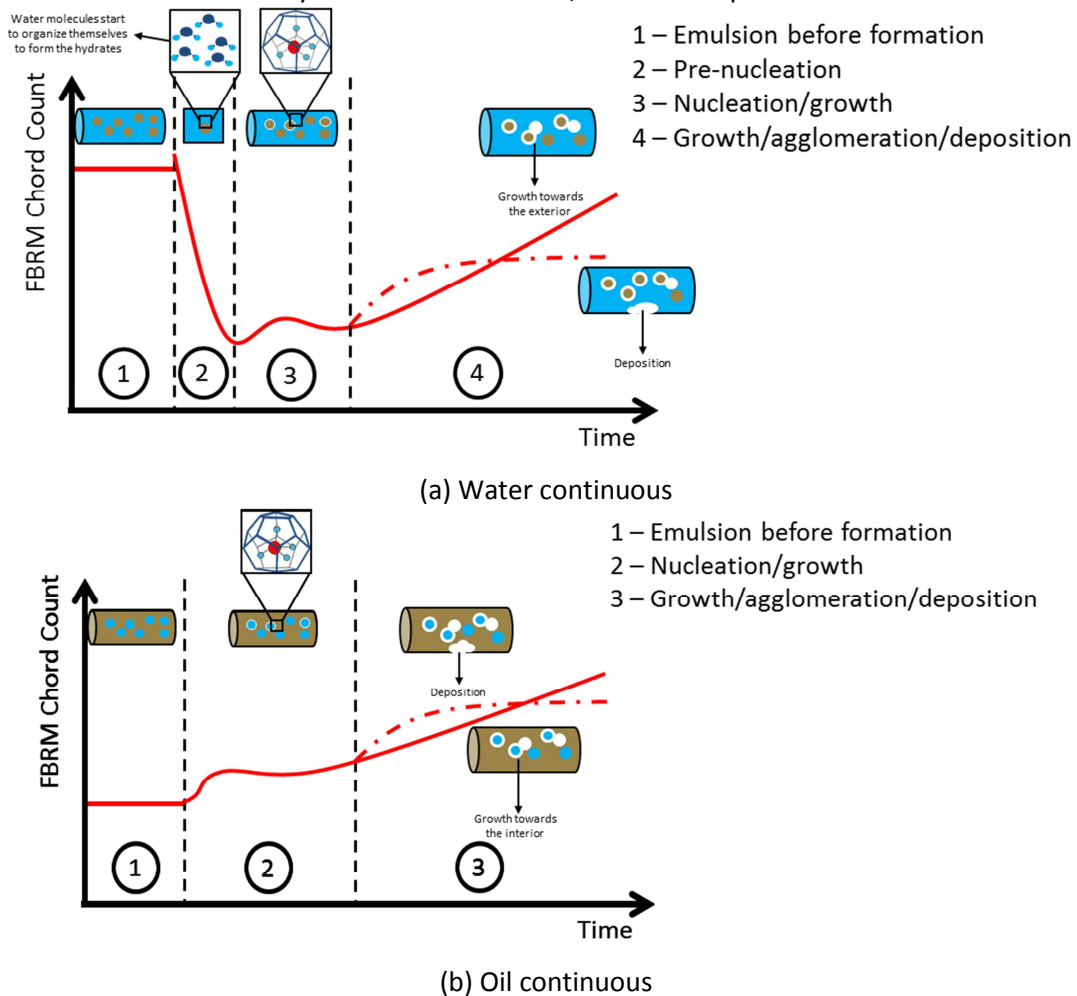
Water molecules start to organize themselves to form the hydrates

1 – Emulsion before formation
2 – Pre-nucleation
3 – Nucleation/growth
4 – Growth/agglomeration/deposition

FBRM Chord Count

Growth towards the exterior

Deposition

1
2
3
4

Time

(a) Water continuous

1 – Emulsion before formation
2 – Nucleation/growth
3 – Growth/agglomeration/deposition

FBRM Chord Count

Deposition

Growth towards the interior

1
2
3

Time

(b) Oil continuous